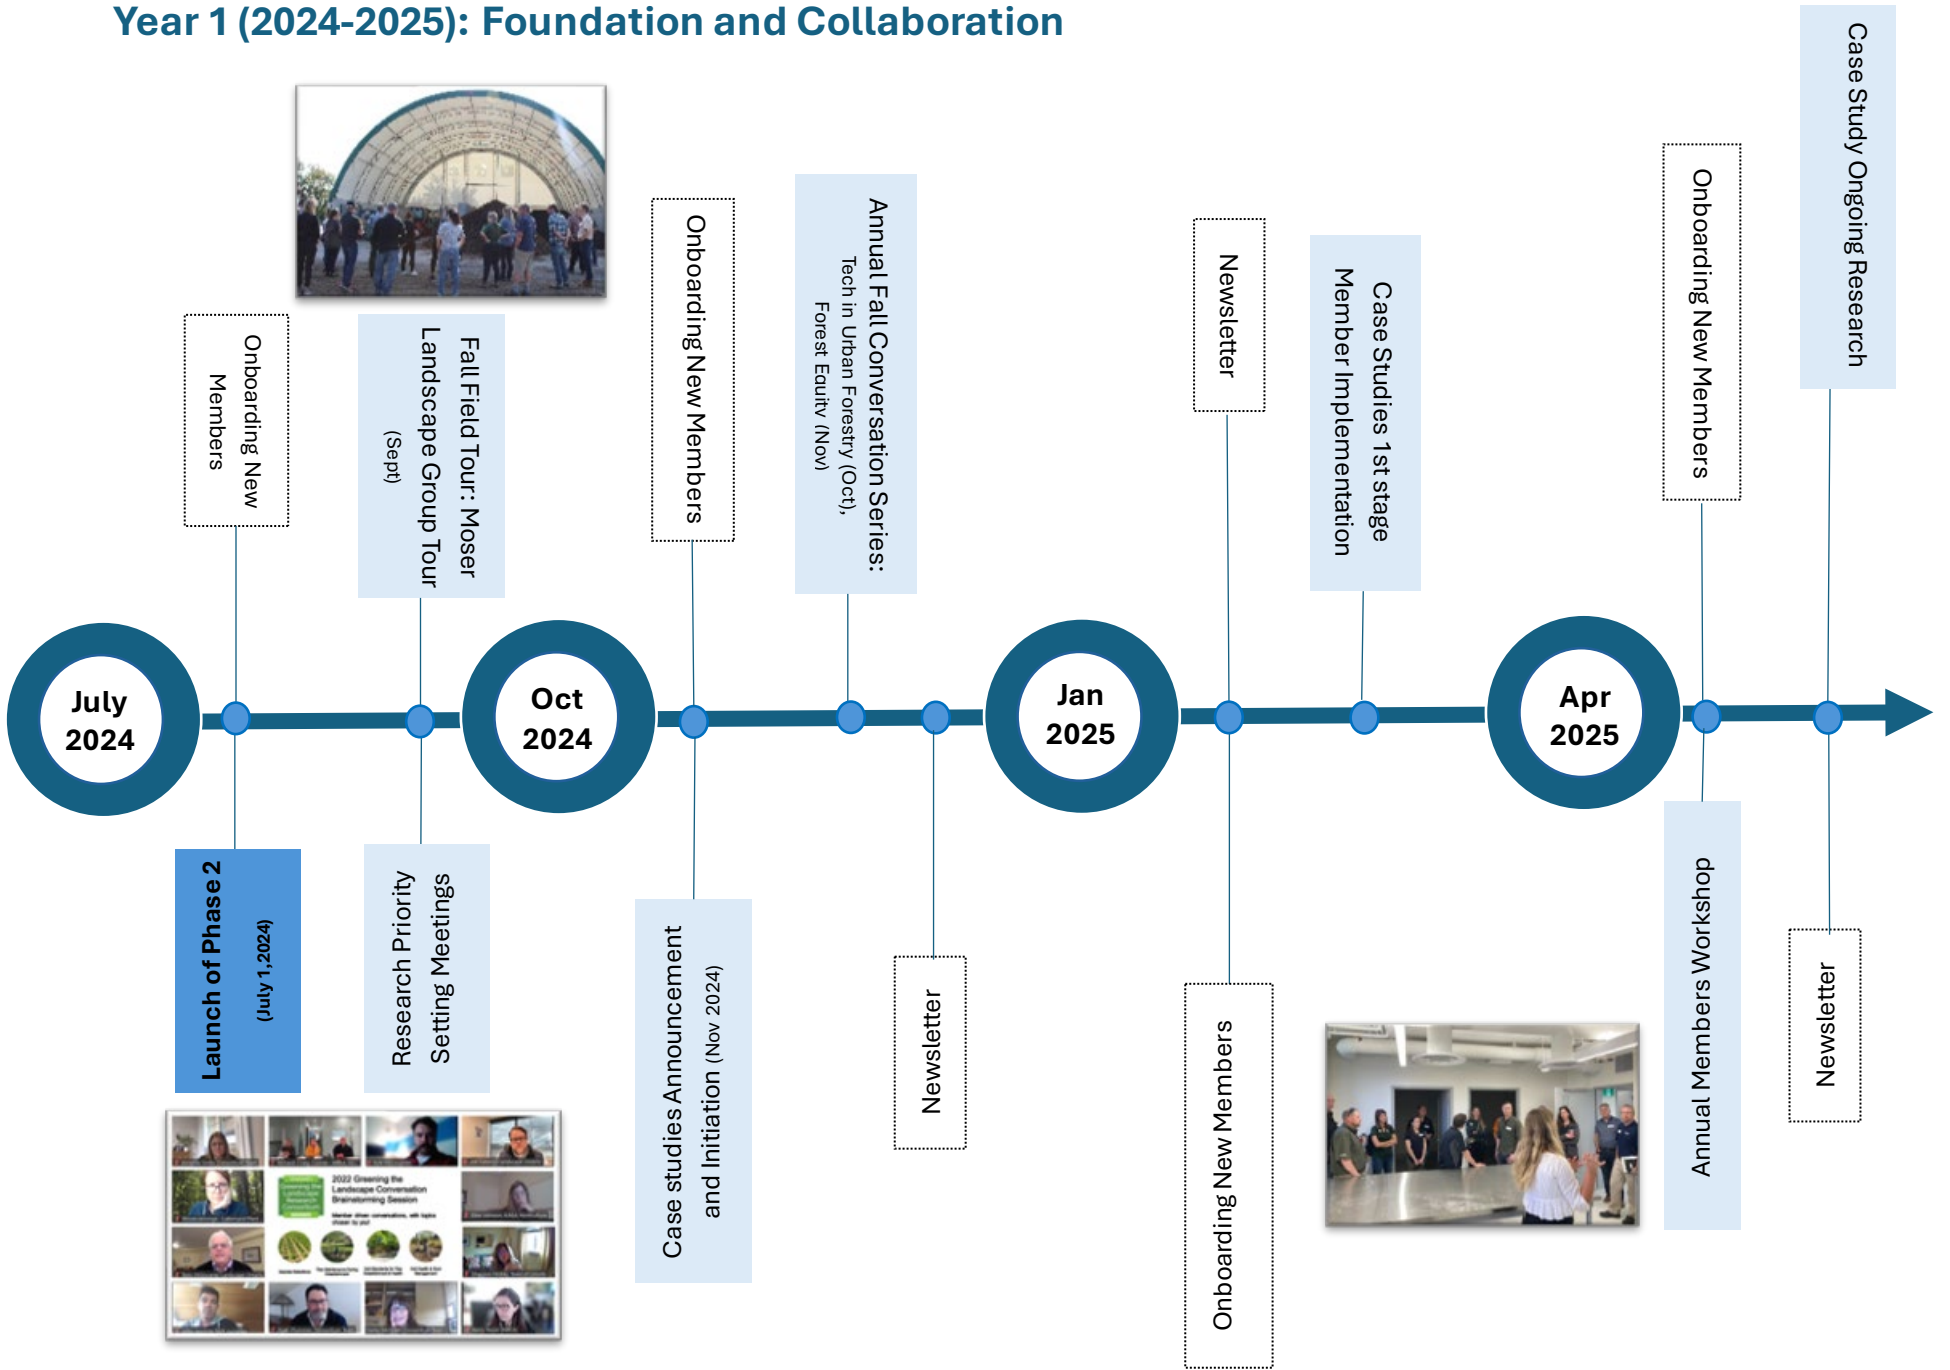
Year 1 (2024-2025): Foundation and Collaboration

Onboarding New Members

Fall Field Tour: Moser Landscape Group Tour (Sept)

Onboarding New Members

Annual Fall Conversation Series: Tech in Urban Forestry (Oct), Forest Equity (Nov)

Newsletter

Case Studies 1st stage Member Implementation

Onboarding New Members

Case Study Ongoing Research

July 2024

Oct 2024

Jan 2025

Apr 2025

Launch of Phase 2 (July 1,2024)

Research Priority Setting Meetings

2022 Greening the Landscape Conversation Brainstorming Session

Case studies Announcement and Initiation (Nov 2024)

Newsletter

Onboarding New Members

Annual Members Workshop

Newsletter